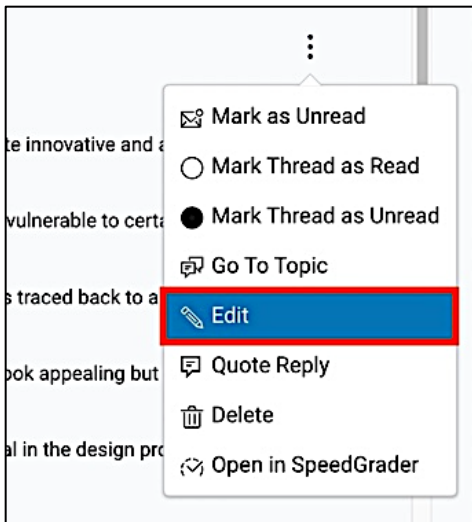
te innovative and a

vulnerable to certa

s traced back to a

ook appealing but

al in the design pro

Mark as Unread
Mark Thread as Read
Mark Thread as Unread
Go To Topic
Edit
Quote Reply
Delete
Open in SpeedGrader